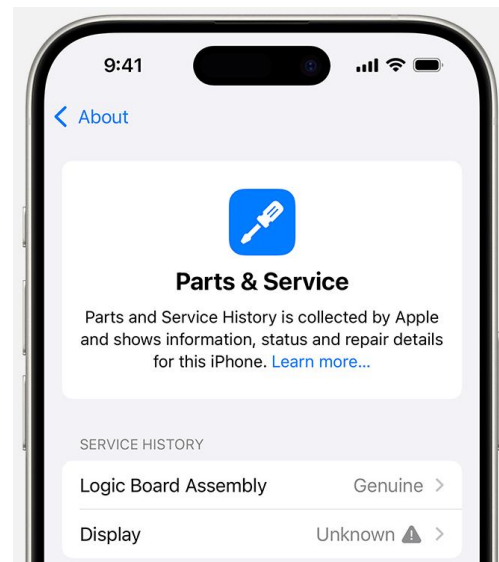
9:41

About

Parts & Service

Parts and Service History is collected by Apple and shows information, status and repair details for this iPhone. Learn more...

SERVICE HISTORY

Logic Board Assembly Genuine

Display Unknown